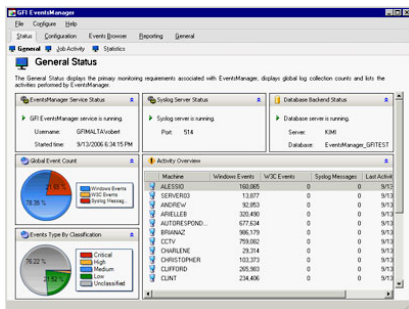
GFI EventsManager

File Configure Help

Status Configuration Events Browser Reporting General

General Job Activity Statistics

General Status

The General Status displays the primary monitoring requirements associated with EventsManager; displays global log collection counts and lists the activities performed by EventsManager.

EventsManager Service Status

GFI EventsManager service is running.

Username: GFIMALTA\robert

Started time: 9/13/2006 6:34:15 PM

Syslog Server Status

Syslog server is running.

Port: 514

Database Backend Status

Database server is running.

Server: KIMI

Database: EventsManager_GFITEST

Global Event Count

21.66 %

78.38 %

Windows Events
W3C Events
Syslog Messag...

Activity Overview

| Machine | Windows Events | W3C Events | Syslog Messages | Last Activi |
|---|---|---|---|---|
| ALESSIO | 160,065 | 0 | 0 | 9/13 |
| SERVER03 | 13,877 | 0 | 0 | 9/13 |
| ANDREW | 92,853 | 0 | 0 | 9/13 |
| ARIELLEB | 320,490 | 0 | 0 | 9/13 |
| AUTORESPOND... | 677,634 | 0 | 0 | 9/13 |
| BRIANAZ | 906,179 | 0 | 0 | 9/13 |
| CCTV | 759,082 | 0 | 0 | 9/13 |
| CHARLENE | 29,314 | 0 | 0 | 9/13 |
| CHRISTOPHER | 103,373 | 0 | 0 | 9/13 |
| CLIFFORD | 265,983 | 0 | 0 | 9/13 |
| CLINT | 234,406 | 0 | 0 | 9/13 |

Events Type By Classification

76.22 %

21.58 %

Critical
High
Medium
Low
Unclassified